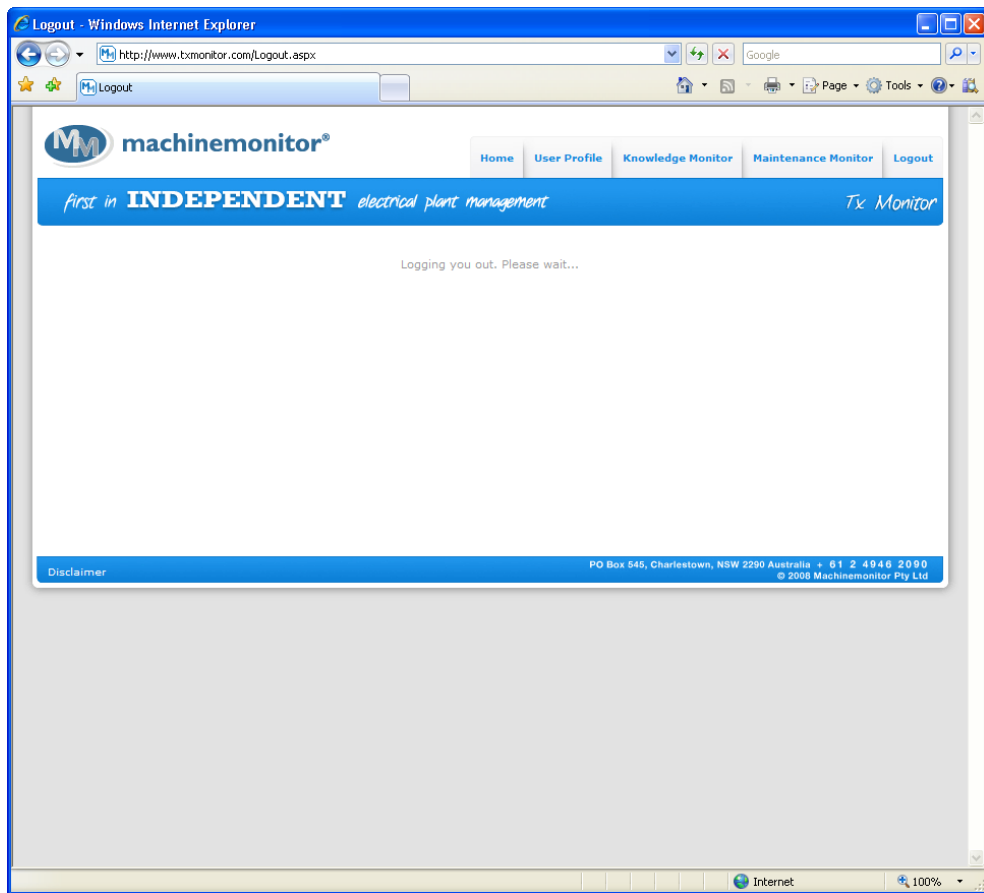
Logout - Windows Internet Explorer

http://www.txmonitor.com/Logout.aspx

Google

Logout

Page Tools

MM machinemonitor®

Home | User Profile | Knowledge Monitor | Maintenance Monitor | Logout

first in INDEPENDENT electrical plant management

Tx Monitor

Logging you out. Please wait...

Disclaimer

PO Box 545, Charlestown, NSW 2290 Australia + 61 2 4946 2090
© 2008 Machinemonitor Pty Ltd

Internet

100%